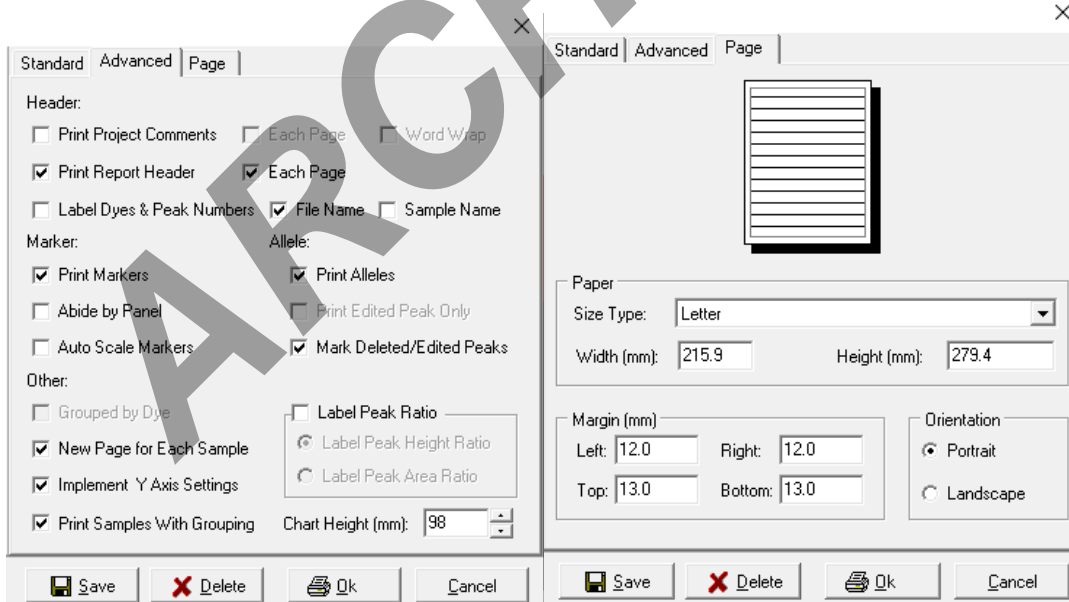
ARCH

Standard | Advanced | Page

Header:

Print Project Comments
Each Page
Word Wrap

Print Report Header
Each Page

Label Dyes & Peak Numbers
File Name
Sample Name

Marker:
Allele:

Print Markers
Print Alleles

Abide by Panel
Print Edited Peak Only

Auto Scale Markers
Mark Deleted/Edited Peaks

Other:

Grouped by Dye
Label Peak Ratio

New Page for Each Sample
Label Peak Height Ratio

Implement Y Axis Settings
Label Peak Area Ratio

Print Samples With Grouping
Chart Height (mm): 98

Save | Delete | Ok | Cancel

Standard | Advanced | Page

Paper

Size Type: Letter

Width (mm): 215.9
Height (mm): 279.4

Margin (mm)

Left: 12.0
Right: 12.0
Top: 13.0
Bottom: 13.0

Orientation

Portrait

Landscape

Save | Delete | Ok | Cancel